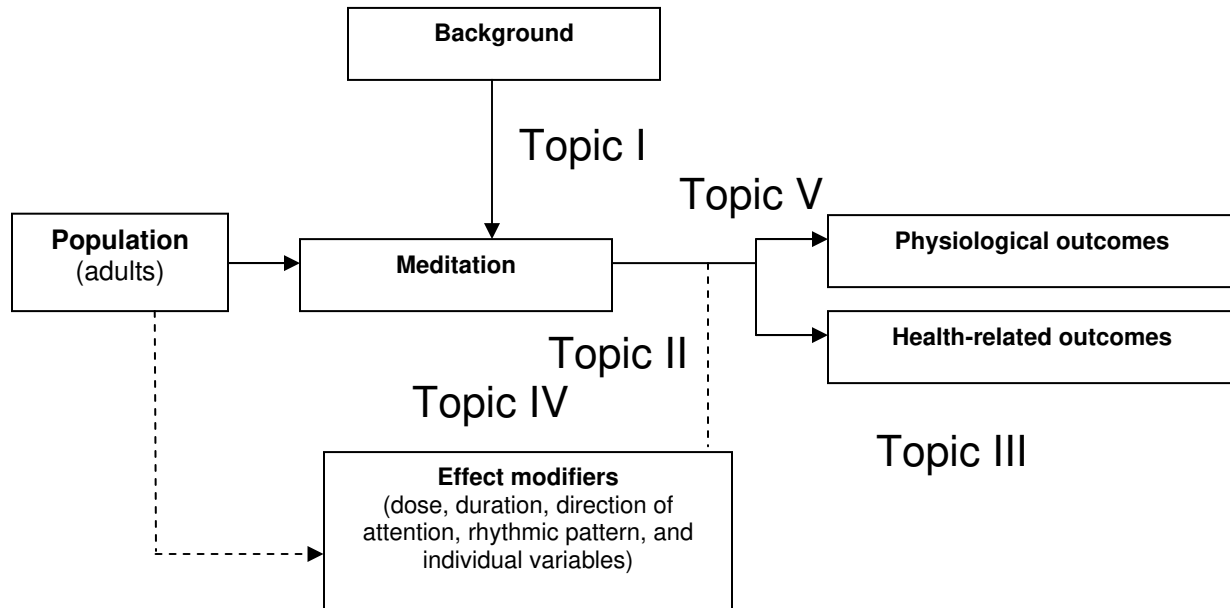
Background

Topic I

Topic V

Population
(adults)

Meditation

Physiological outcomes

Health-related outcomes

Topic II

Topic IV

Topic III

Effect modifiers
(dose, duration, direction of attention, rhythmic pattern, and individual variables)